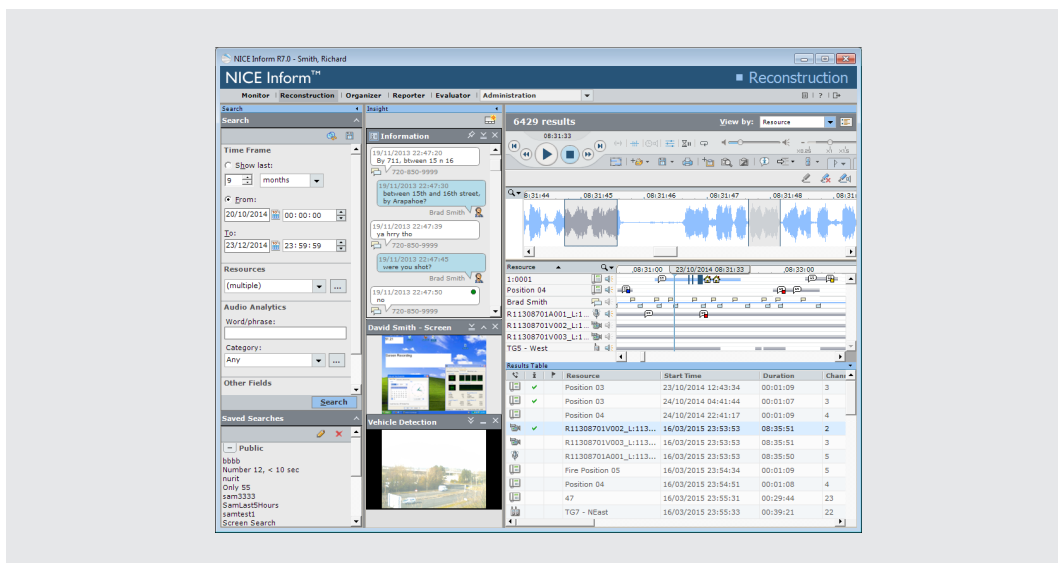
NICE Inform R7.0 - Smith, Richard

NICE Inform™

Reconstruction

Monitor | Reconstruction | Organizer | Reporter | Evaluator | Administration

Search

Search

Time Frame

Show last:

9 months

From:

20/10/2014 00:00:00

To:

23/12/2014 23:59:59

Resources

(multiple)

Audio Analytics

Word/phrase:

Category:

Any

Other Fields

Search

Saved Searches

Public

bbbb
Number 12, < 10 sec
nurit
Only 55
sam3333
SamLast5Hours
samtest1
Screen Search

Insight

Information

19/11/2013 22:47:20
By 711, btween 15 n 16
720-850-9999

19/11/2013 22:47:30
between 15th and 16th street. by Arapahoe?
Brad Smith

19/11/2013 22:47:39
ya hrry tho
720-850-9999

19/11/2013 22:47:45
were you shot?
Brad Smith

19/11/2013 22:47:50
no
720-850-9999

David Smith - Screen

Vehicle Detection

6429 results

View by: Resource

08:31:33

8:31:44 08:31:45 08:31:46 08:31:47 08:31:48

Resource

08:31:00 23/10/2014 08:31:33 08:33:00

1:0001
Position 04
Brad Smith
R11308701A001_L:1
R11308701V002_L:1
R11308701V003_L:1
TG5 - West

Results Table

| | | | Resource | Start Time | Duration | Chan |
|---|---|---|---|---|---|---|
| | ✔ | | Position 03 | 23/10/2014 12:43:34 | 00:01:09 | 3 |
| | ✔ | | Position 03 | 24/10/2014 04:41:44 | 00:01:07 | 3 |
| | | | Position 04 | 24/10/2014 22:41:17 | 00:01:09 | 4 |
| | ✔ | | R11308701V002_L:113... | 16/03/2015 23:53:53 | 08:35:51 | 2 |
| | | | R11308701V003_L:113... | 16/03/2015 23:53:53 | 08:35:51 | 3 |
| | | | R11308701A001_L:113... | 16/03/2015 23:53:53 | 08:35:50 | 5 |
| | | | Fire Position 05 | 16/03/2015 23:54:34 | 00:01:09 | 5 |
| | | | Position 04 | 16/03/2015 23:54:51 | 00:01:08 | 4 |
| | | | 47 | 16/03/2015 23:55:31 | 00:29:44 | 23 |
| | | | TG7 - NEast | 16/03/2015 23:55:33 | 00:39:21 | 22 |